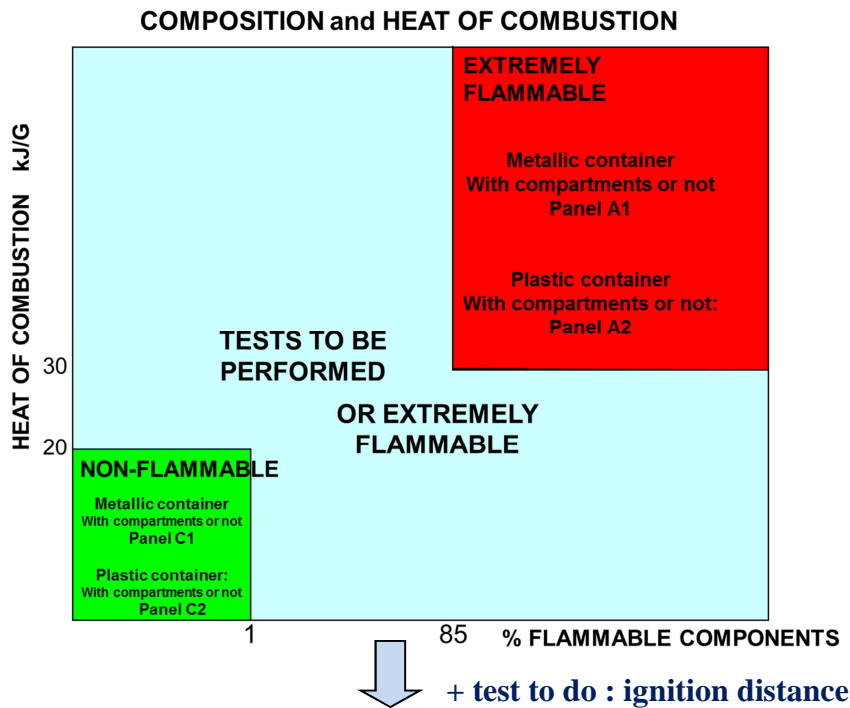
COMPOSITION and HEAT OF COMBUSTION

HEAT OF COMBUSTION kJ/G

EXTREMELY FLAMMABLE

Metallic container
With compartments or not
Panel A1

Plastic container
With compartments or not:
Panel A2

TESTS TO BE PERFORMED

OR EXTREMELY FLAMMABLE

30

20

NON-FLAMMABLE

Metallic container
With compartments or not
Panel C1

Plastic container:
With compartments or not
Panel C2

1

85

% FLAMMABLE COMPONENTS

+ test to do : ignition distance